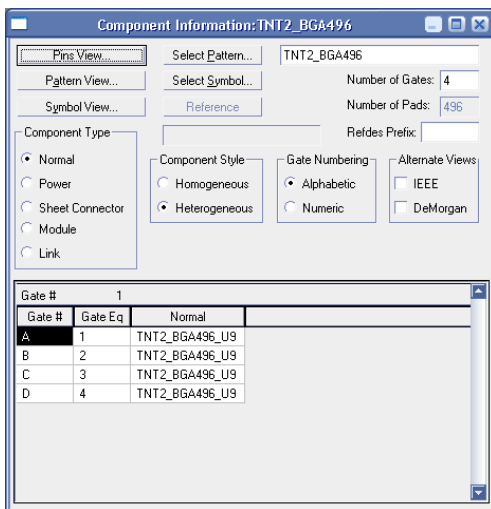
Component Information:TNT2_BGA496

Pins View... Select Pattern... TNT2_BGA496

Pattern View... Select Symbol... Number of Gates: 4

Symbol View... Reference Number of Pads: 496

Component Type

Refdes Prefix:

Normal

Power

Sheet Connector

Module

Link

Component Style

Homogeneous

Heterogeneous

Gate Numbering

Alphabetic

Numeric

Alternate Views

IEEE

DeMorgan

Gate # 1

| Gate # | Gate Eq | Normal |
|---|---|---|
| A | 1 | TNT2_BGA496_U9 |
| B | 2 | TNT2_BGA496_U9 |
| C | 3 | TNT2_BGA496_U9 |
| D | 4 | TNT2_BGA496_U9 |